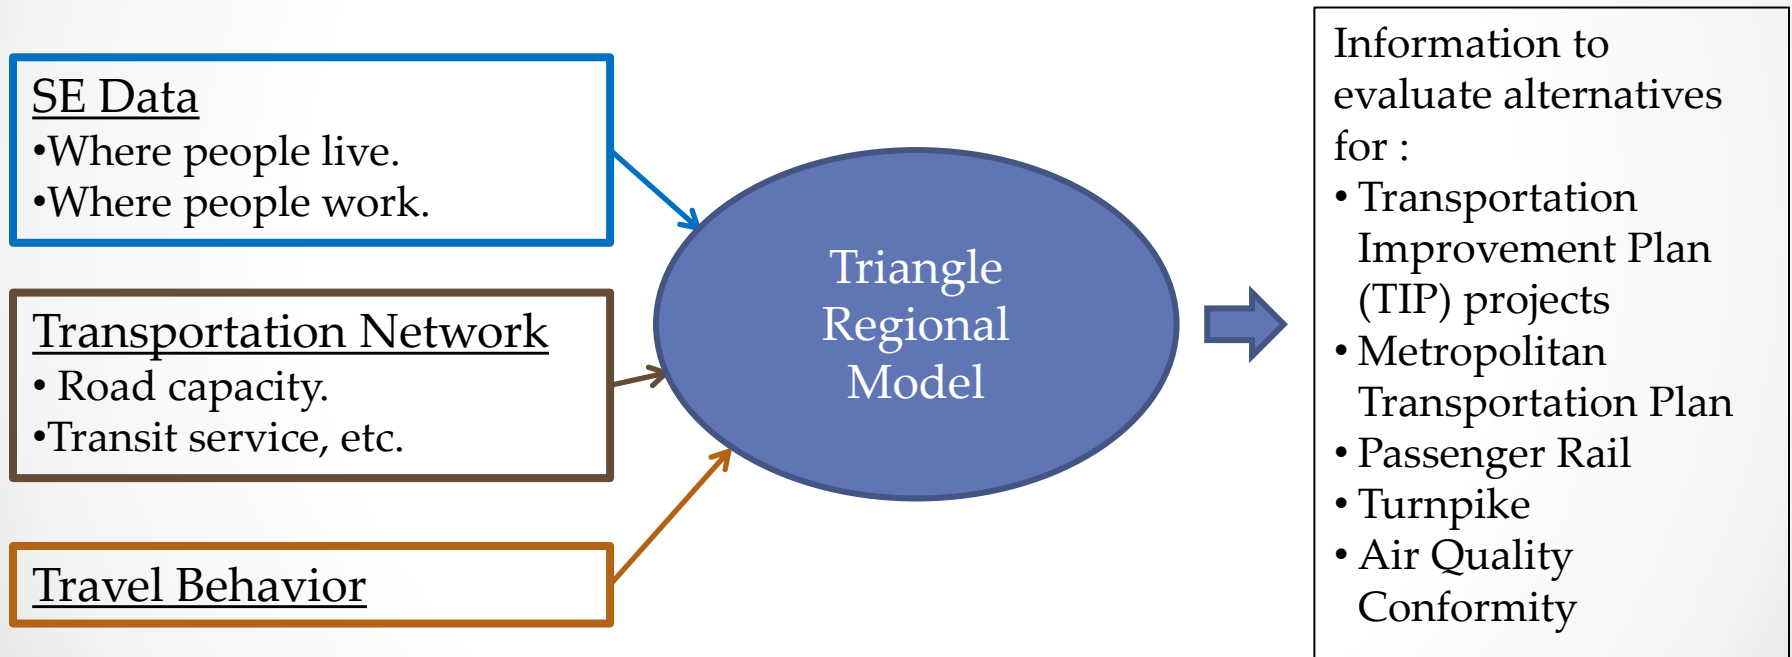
SE Data
•Where people live.
•Where people work.

Transportation Network
• Road capacity.
•Transit service, etc.

Travel Behavior

Triangle Regional Model

Information to evaluate alternatives for :
• Transportation Improvement Plan (TIP) projects
• Metropolitan Transportation Plan
• Passenger Rail
• Turnpike
• Air Quality Conformity